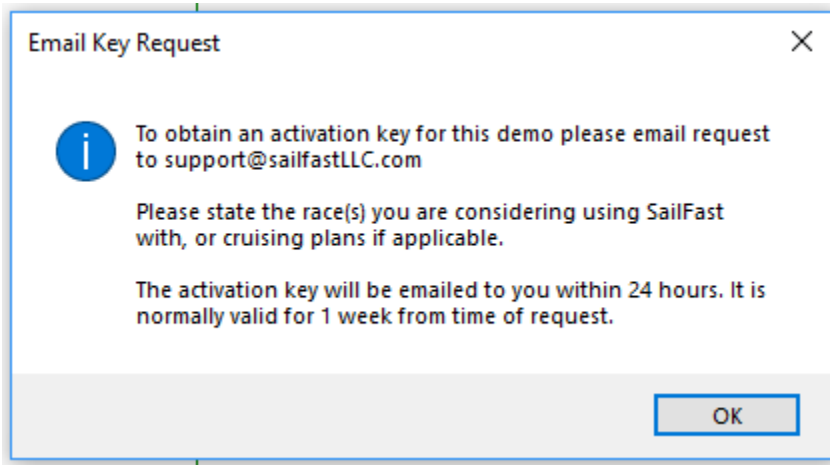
Email Key Request

To obtain an activation key for this demo please email request to support@sailfastLLC.com

Please state the race(s) you are considering using SailFast with, or cruising plans if applicable.

The activation key will be emailed to you within 24 hours. It is normally valid for 1 week from time of request.

OK